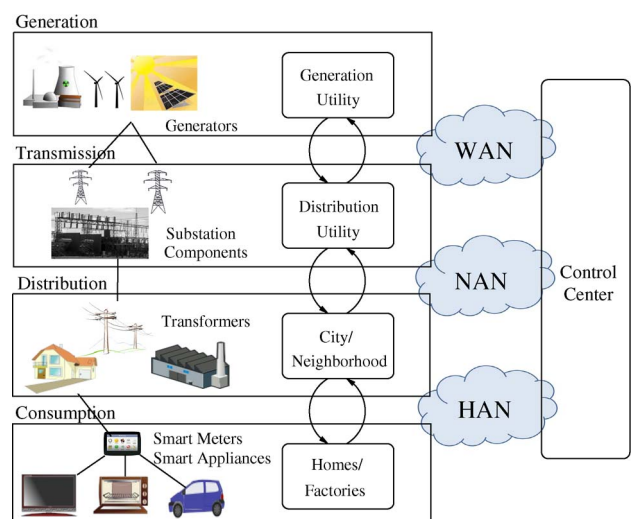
Generation

Generators

Generation Utility

Transmission

Substation Components

Distribution Utility

WAN

Distribution

Transformers

City/ Neighborhood

NAN

Control Center

Consumption

Smart Meters
Smart Appliances

Homes/ Factories

HAN